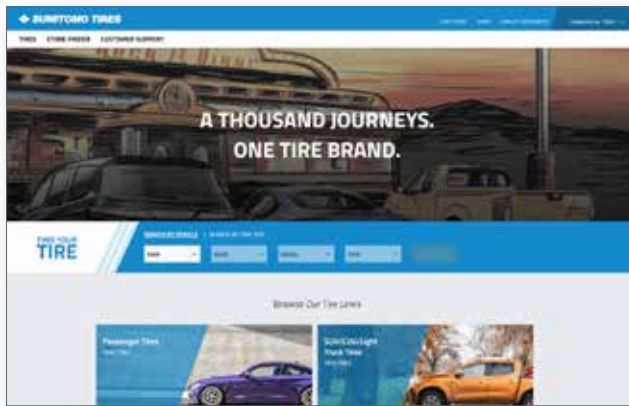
SUMITOMO TIRES

TIRES STORE FINDER CUSTOMER SUPPORT

A THOUSAND JOURNEYS. ONE TIRE BRAND.

FIND YOUR TIRE

SEARCH BY VEHICLE | SEARCH BY TIRE SIZE

Browse Our Tire Lines

Passenger Tires

SUV/CUV/Light Truck Tires